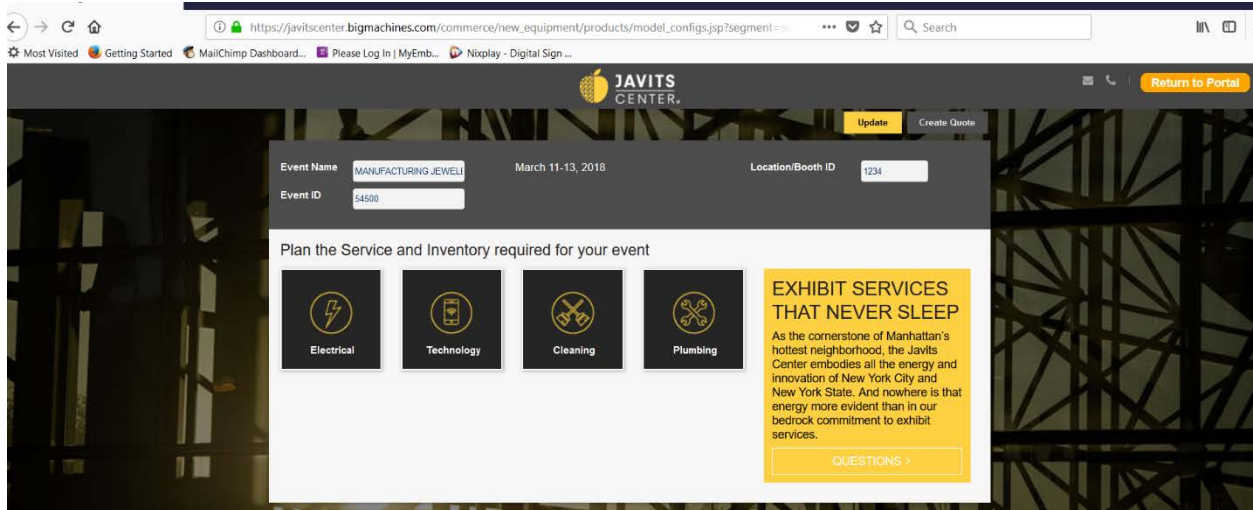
https://javitscenter.bigmachines.com/commerce/new_equipment/products/model_configs.jsp?segment=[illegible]

Search

Most Visited Getting Started MailChimp Dashboard... Please Log In | MyEmb... Nixplay - Digital Sign ...

JAVITS CENTER.

Return to Portal

Update Create Quote

Event Name MANUFACTURING JEWELI

March 11-13, 2018

Location/Booth ID 1234

Event ID 54500

Plan the Service and Inventory required for your event

Electrical

Technology

Cleaning

Plumbing

EXHIBIT SERVICES THAT NEVER SLEEP

As the cornerstone of Manhattan's hottest neighborhood, the Javits Center embodies all the energy and innovation of New York City and New York State. And nowhere is that energy more evident than in our bedrock commitment to exhibit services.

QUESTIONS >